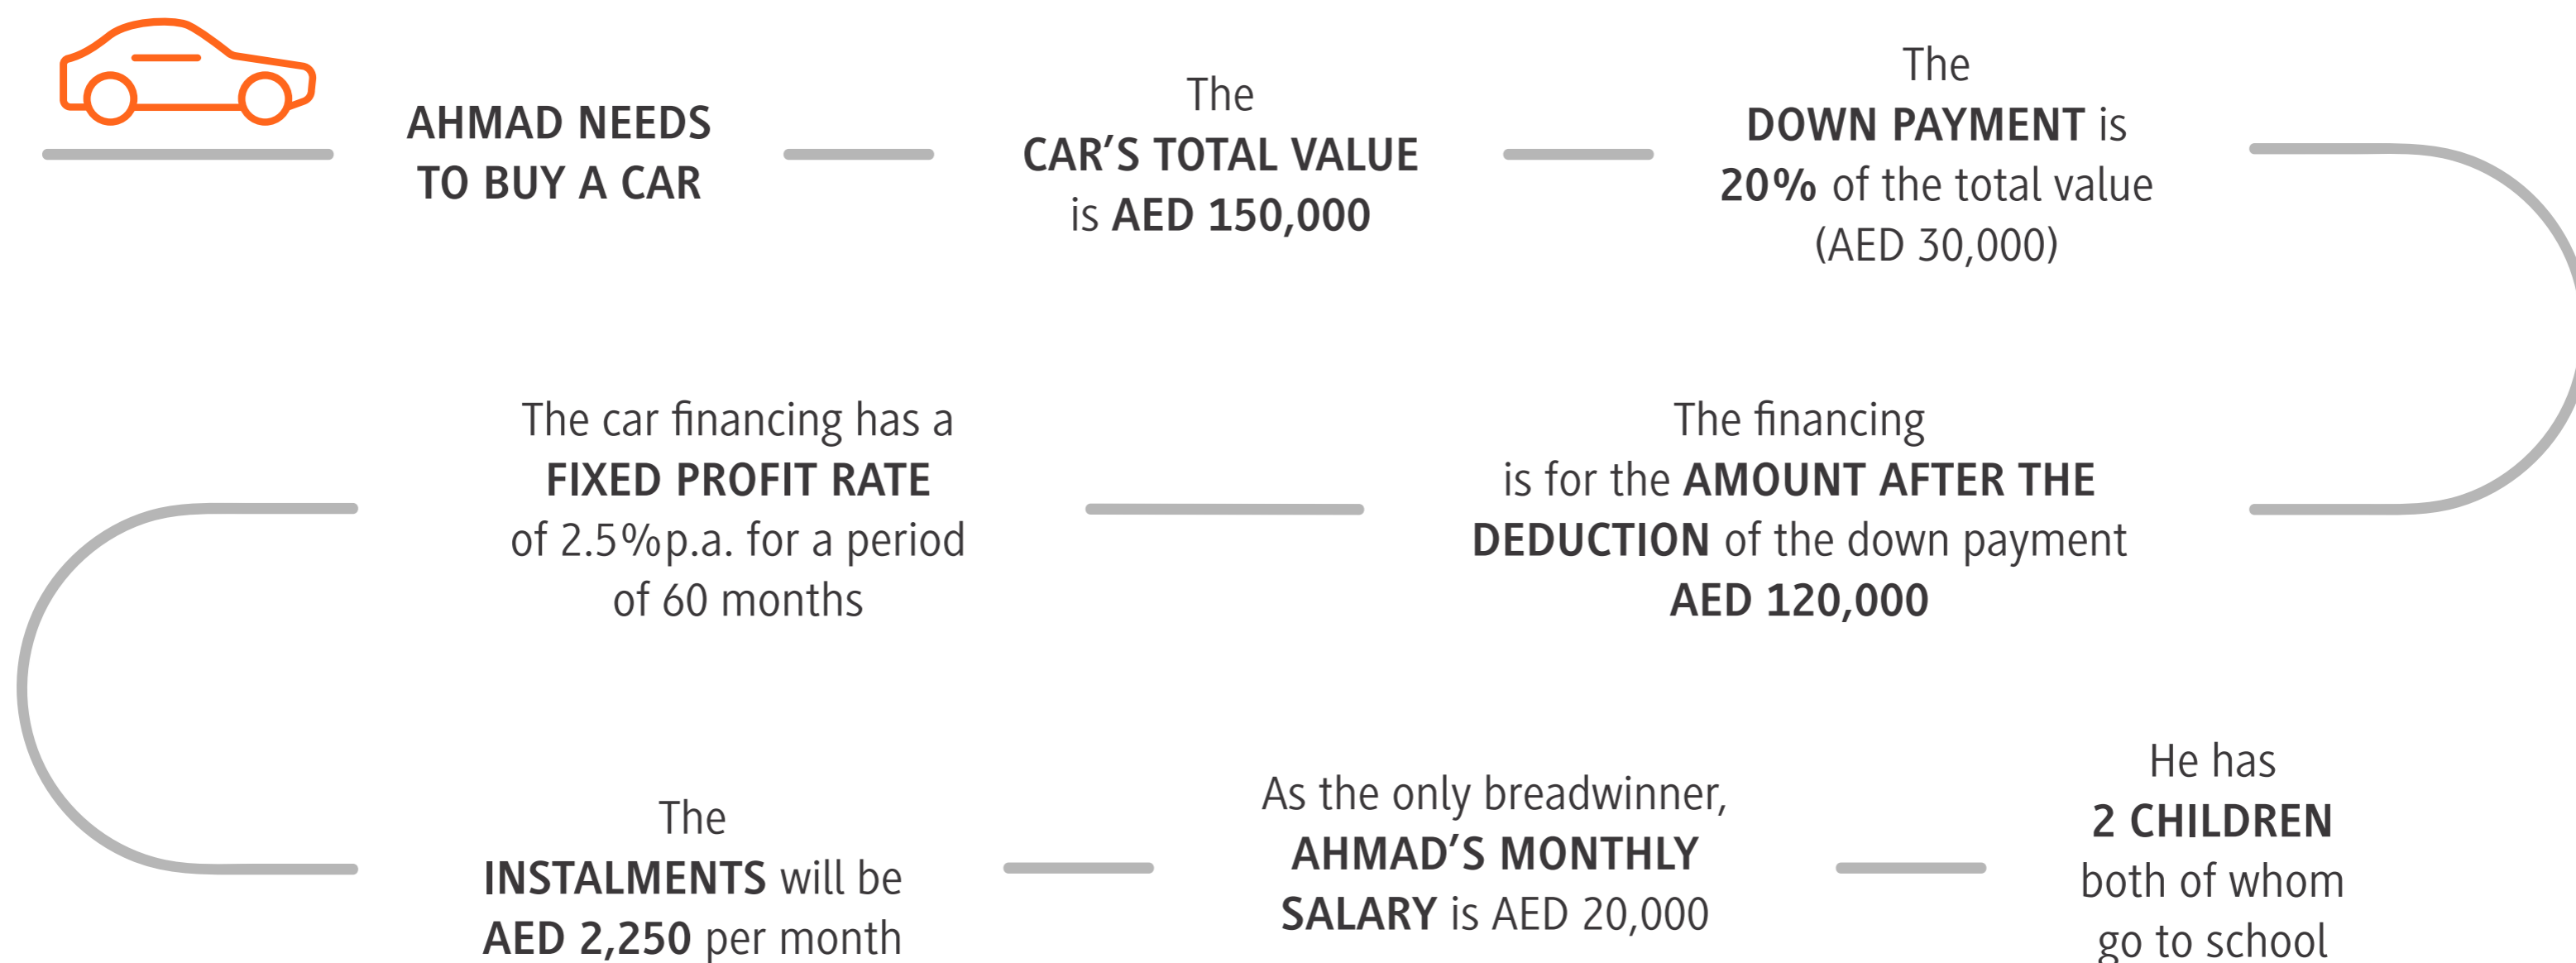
AHMAD NEEDS TO BUY A CAR

The CAR'S TOTAL VALUE is AED 150,000

The DOWN PAYMENT is 20% of the total value (AED 30,000)

The financing is for the AMOUNT AFTER THE DEDUCTION of the down payment AED 120,000

The car financing has a FIXED PROFIT RATE of 2.5%p.a. for a period of 60 months

The INSTALMENTS will be AED 2,250 per month

As the only breadwinner, AHMAD'S MONTHLY SALARY is AED 20,000

He has 2 CHILDREN both of whom go to school